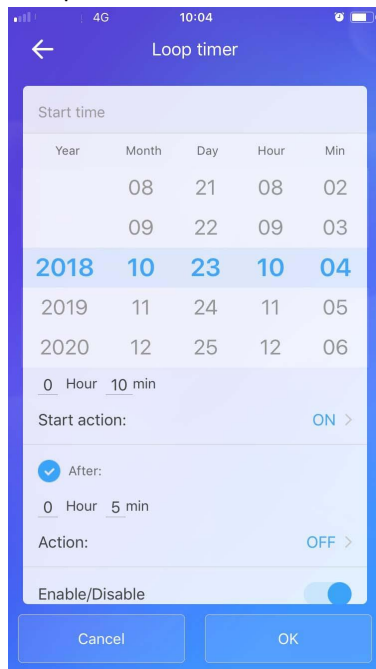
4G 10:04

Loop timer

Start time

| Year | Month | Day | Hour | Min |
|---|---|---|---|---|
| | 08 | 21 | 08 | 02 |
| | 09 | 22 | 09 | 03 |
| 2018 | 10 | 23 | 10 | 04 |
| 2019 | 11 | 24 | 11 | 05 |
| 2020 | 12 | 25 | 12 | 06 |

0 Hour 10 min

Start action: ON >

After:

0 Hour 5 min

Action: OFF >

Enable/Disable

Cancel OK